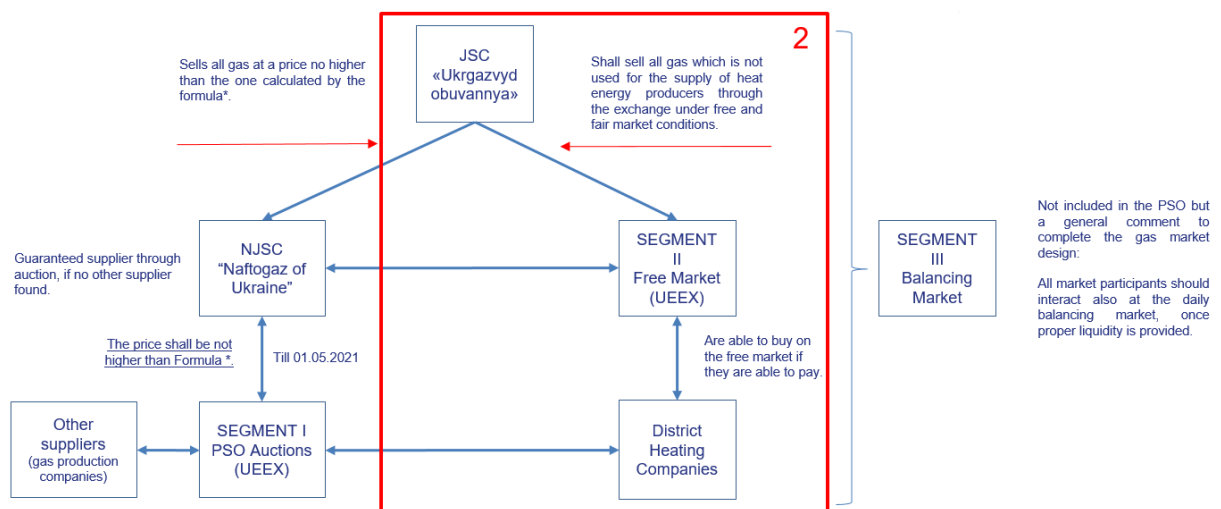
2

Sells all gas at a price no higher than the one calculated by the formula*.

JSC «Ukrgazvyd obuvannya»

Shall sell all gas which is not used for the supply of heat energy producers through the exchange under free and fair market conditions.

Guaranteed supplier through auction, if no other supplier found.

NJSC "Naftogaz of Ukraine"

SEGMENT II Free Market (UEEX)

SEGMENT III Balancing Market

Not included in the PSO but a general comment to complete the gas market design:

All market participants should interact also at the daily balancing market, once proper liquidity is provided.

The price shall be not higher than Formula *.

Till 01.05.2021

Are able to buy on the free market if they are able to pay.

Other suppliers (gas production companies)

SEGMENT I PSO Auctions (UEEX)

District Heating Companies